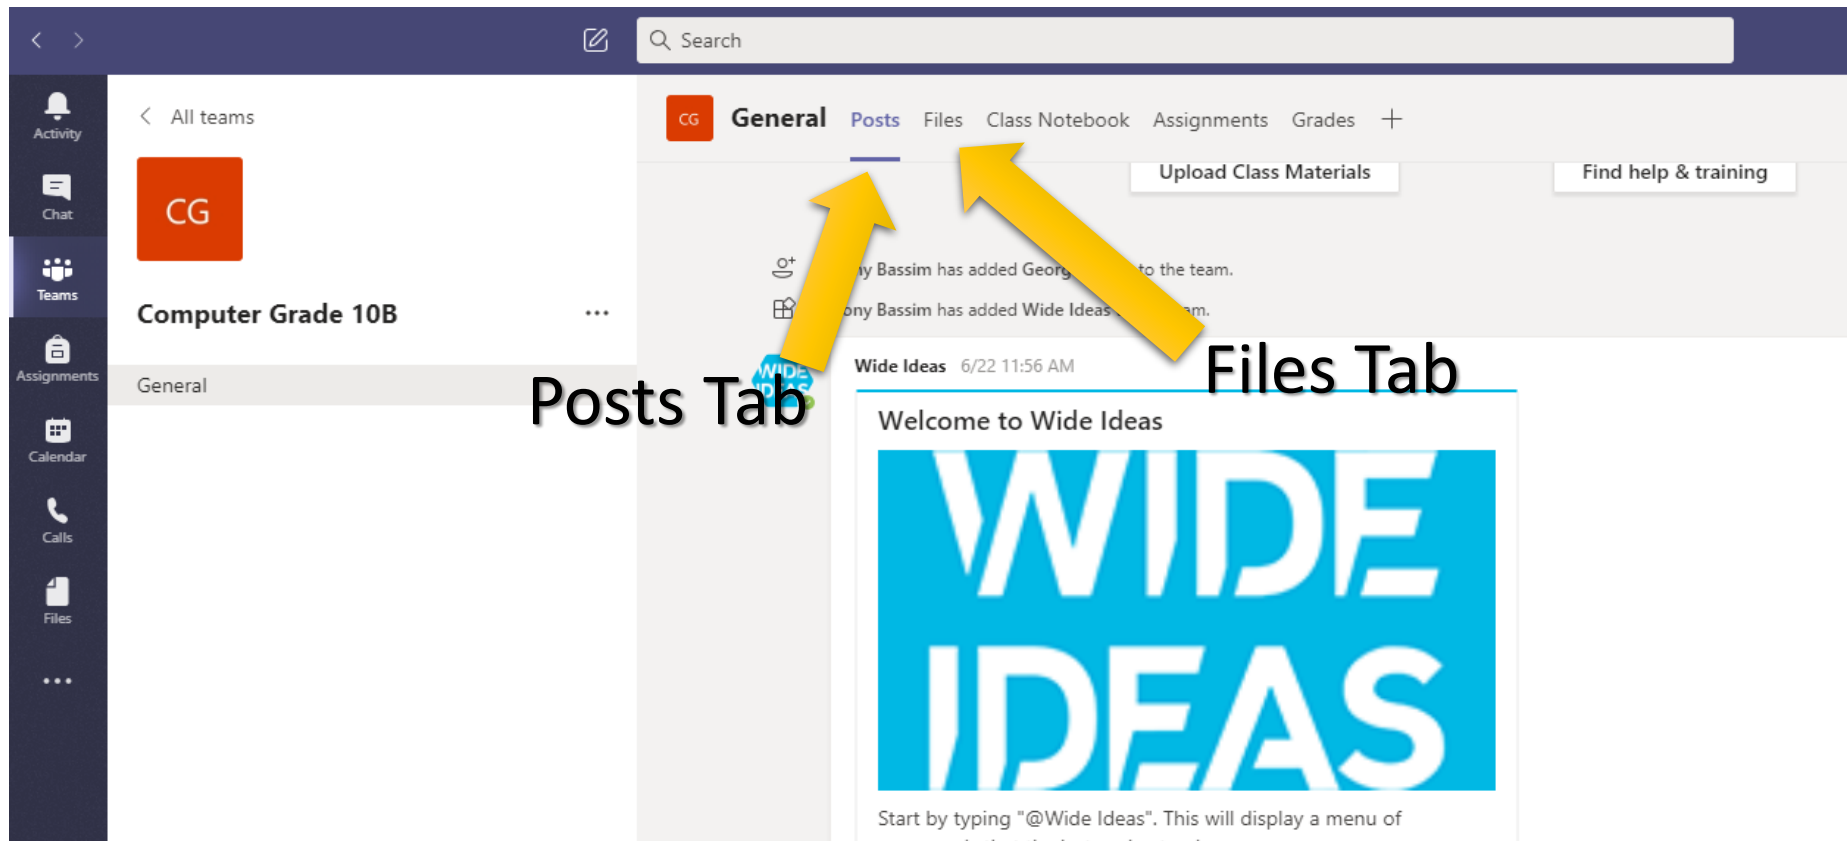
Search

Activity

Chat

Teams

Assignments

Calendar

Calls

Files

...

All teams

CG

Computer Grade 10B

...

General

CG General Posts Files Class Notebook Assignments Grades +

Upload Class Materials

Find help & training

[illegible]y Bassim has added Georg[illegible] to the team.

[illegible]ony Bassim has added Wide Ideas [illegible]m.

Wide Ideas 6/22 11:56 AM

Welcome to Wide Ideas

WIDE IDEAS

Start by typing "@Wide Ideas". This will display a menu of

Posts Tab

Files Tab